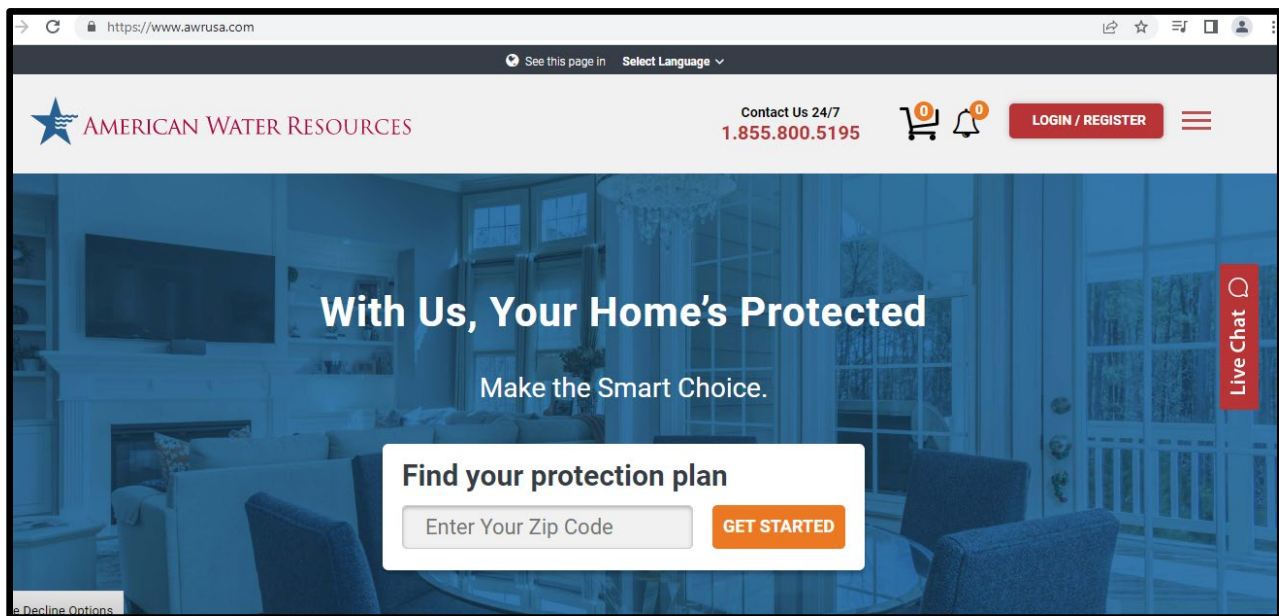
https://www.awrusa.com

See this page in Select Language

AMERICAN WATER RESOURCES

Contact Us 24/7
1.855.800.5195

0 0

LOGIN / REGISTER

With Us, Your Home's Protected

Make the Smart Choice.

Find your protection plan

Enter Your Zip Code

GET STARTED

Live Chat

e Decline Options